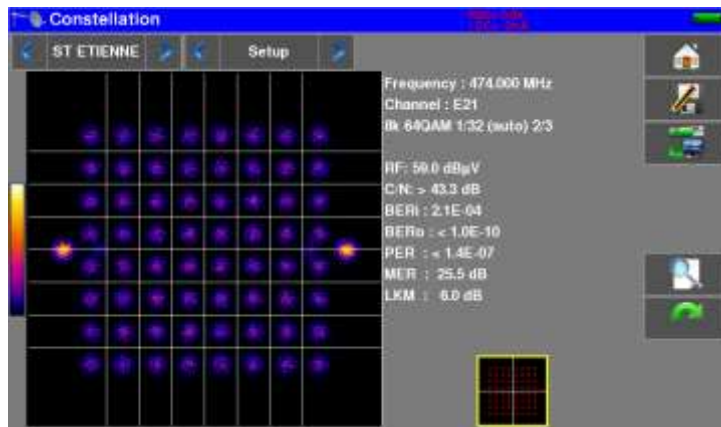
Constellation

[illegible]

ST ETIENNE

Setup

Frequency : 474.000 MHz
Channel : E21
8k 64QAM 1/32 (auto) 2/3

RF: 59.0 dBµV
C/N: > 43.3 dB
BERi : 2.1E-04
BERo : < 1.0E-10
PER : < 1.4E-07
MER : 25.5 dB
LKM : 6.0 dB